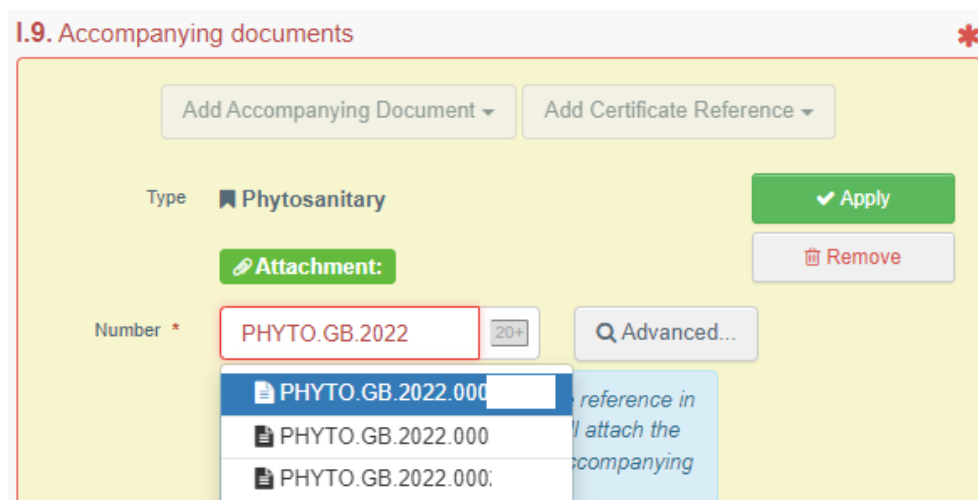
I.9. Accompanying documents

*

Add Accompanying Document ▾

Add Certificate Reference ▾

Type

Phytosanitary

✔ Apply

Attachment:

Remove

Number *

PHYTO.GB.2022

20+

Advanced...

PHYTO.GB.2022.000

PHYTO.GB.2022.000

PHYTO.GB.2022.000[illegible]

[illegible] reference in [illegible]ll attach the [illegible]ccompanying